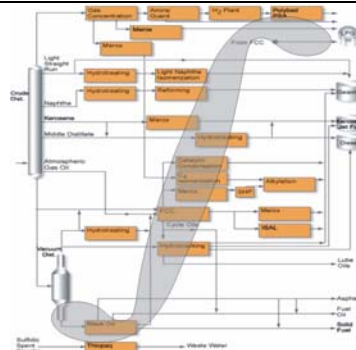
Gas Concentration
Amine Guard
Hy Plant
Polished PSA
Merox
From FCC
Light Straight Run
Hydrotreating
Light Naphtha Isomerization
Crude Dist.
Naphtha
Hydrotreating
Reforming
Kerosene
Merox
Middle Distillate
Hydrotreating
Atmospheric Gas Oil
Catalytic
Merox
SHP
Alkylation
Hydrotreating
FCC
Merox
Cycle Oils
ISAL
Hydrocracking
Vacuum Dist.
Lube Oils
Asphalt
Fuel Oil
Solid Fuel
Sulfidic Spent
Thiolex
Waste Water